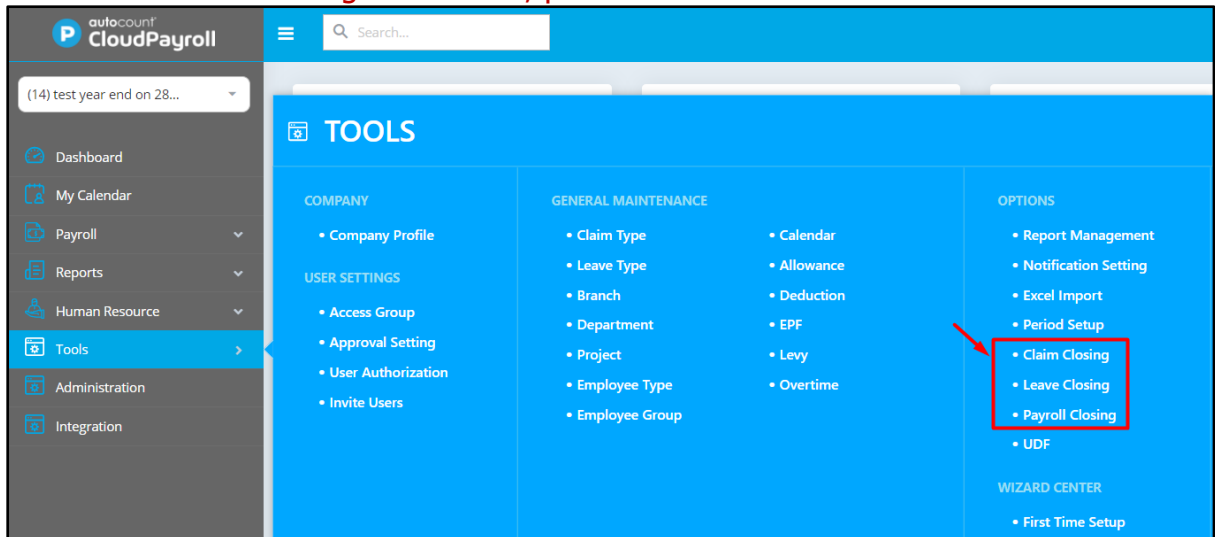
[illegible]

autocount CloudPayroll

Search...

(14) test year end on 28...

Dashboard
My Calendar
Payroll
Reports
Human Resource
Tools
Administration
Integration

TOOLS

COMPANY
• Company Profile

USER SETTINGS
• Access Group
• Approval Setting
• User Authorization
• Invite Users

GENERAL MAINTENANCE
• Claim Type
• Leave Type
• Branch
• Department
• Project
• Employee Type
• Employee Group

• Calendar
• Allowance
• Deduction
• EPF
• Levy
• Overtime

OPTIONS
• Report Management
• Notification Setting
• Excel Import
• Period Setup
• Claim Closing
• Leave Closing
• Payroll Closing
• UDF

WIZARD CENTER
• First Time Setup